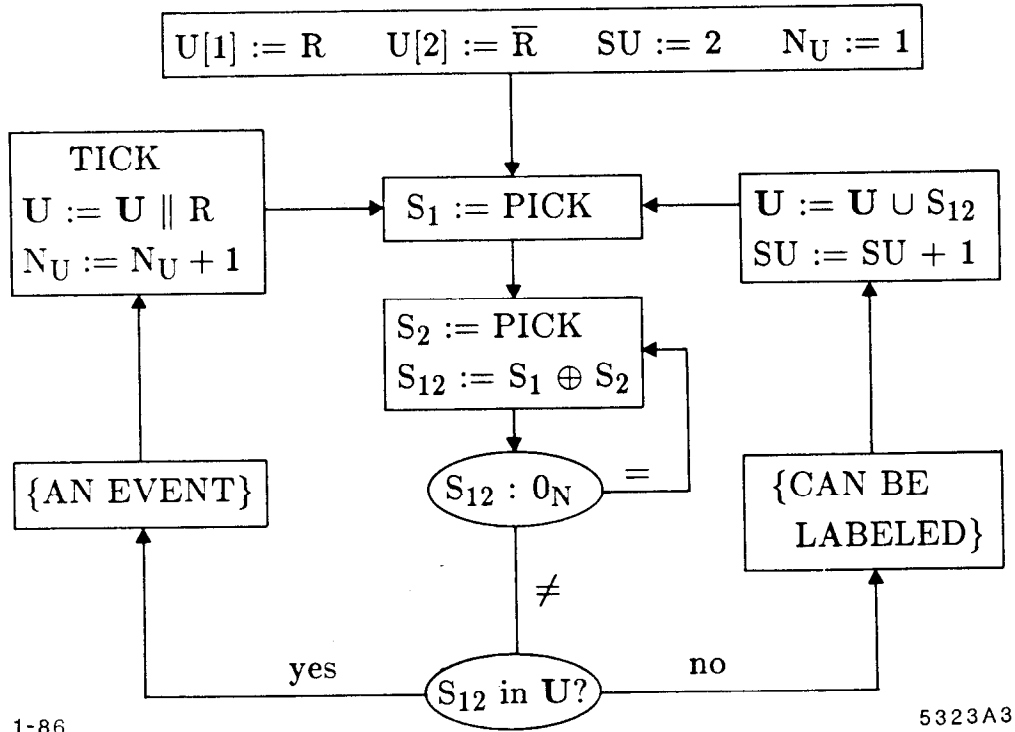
$U[1] := R \quad U[2] := \overline{R} \quad SU := 2 \quad N_U := 1$

TICK
$\mathbf{U} := \mathbf{U} \parallel R$
$N_U := N_U + 1$

$S_1 := PICK$

$\mathbf{U} := \mathbf{U} \cup S_{12}$
$SU := SU + 1$

$S_2 := PICK$
$S_{12} := S_1 \oplus S_2$

{AN EVENT}

$S_{12} : 0_N$

=

{CAN BE LABELED}

$\neq$

yes

$S_{12}$ in $\mathbf{U}$?

no

1-86

5323A3